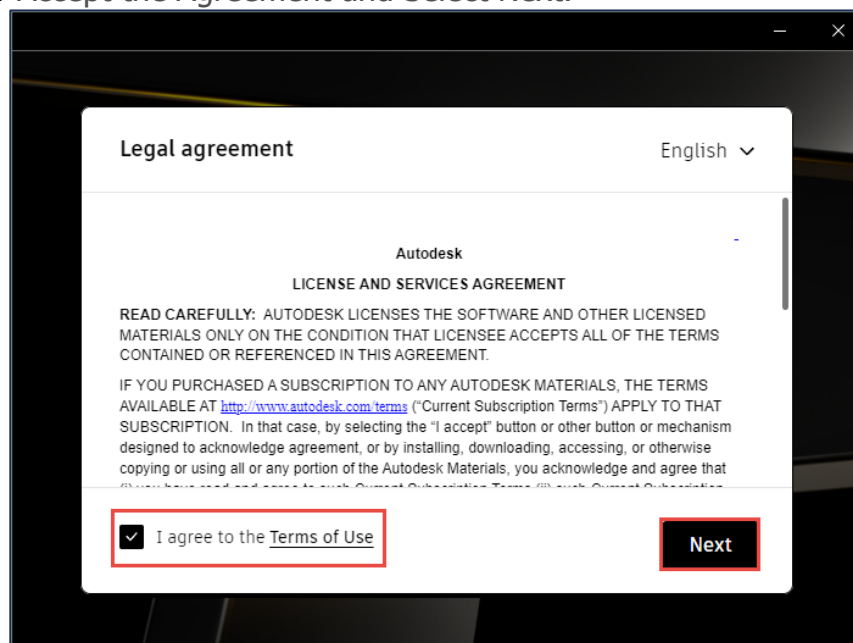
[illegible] Accept the Agreement and Select Next.

Legal agreement

English

Autodesk

LICENSE AND SERVICES AGREEMENT

READ CAREFULLY: AUTODESK LICENSES THE SOFTWARE AND OTHER LICENSED MATERIALS ONLY ON THE CONDITION THAT LICENSEE ACCEPTS ALL OF THE TERMS CONTAINED OR REFERENCED IN THIS AGREEMENT.

IF YOU PURCHASED A SUBSCRIPTION TO ANY AUTODESK MATERIALS, THE TERMS AVAILABLE AT http://www.autodesk.com/terms ("Current Subscription Terms") APPLY TO THAT SUBSCRIPTION. In that case, by selecting the "I accept" button or other button or mechanism designed to acknowledge agreement, or by installing, downloading, accessing, or otherwise copying or using all or any portion of the Autodesk Materials, you acknowledge and agree that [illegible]

I agree to the Terms of Use

Next